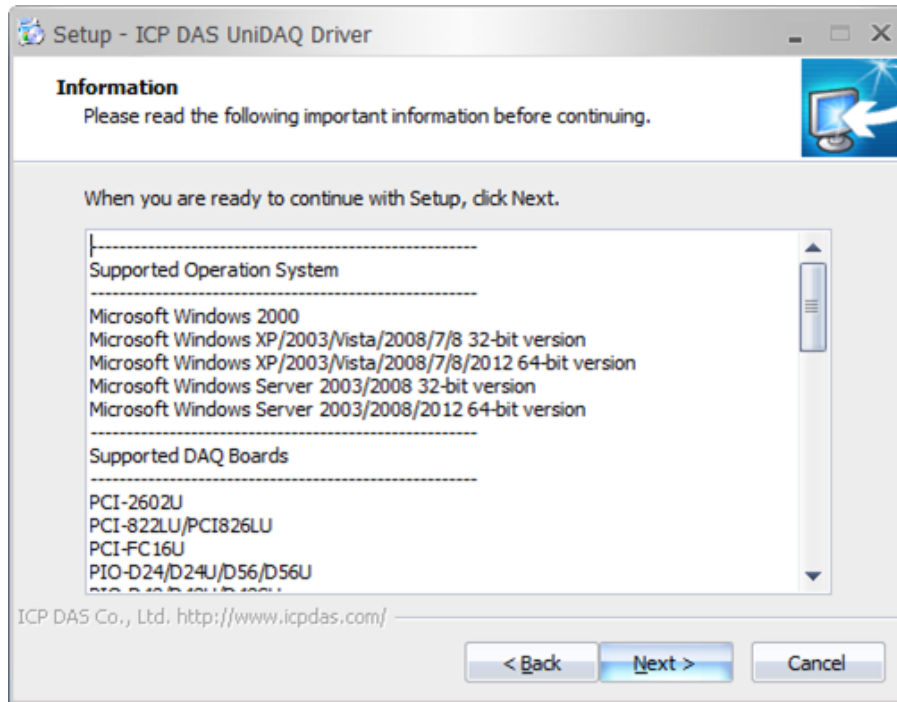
Setup - ICP DAS UniDAQ Driver

Information
Please read the following important information before continuing.

When you are ready to continue with Setup, click Next.

--------------------------------------------------------
Supported Operation System
--------------------------------------------------------
Microsoft Windows 2000
Microsoft Windows XP/2003/Vista/2008/7/8 32-bit version
Microsoft Windows XP/2003/Vista/2008/7/8/2012 64-bit version
Microsoft Windows Server 2003/2008 32-bit version
Microsoft Windows Server 2003/2008/2012 64-bit version
--------------------------------------------------------
Supported DAQ Boards
--------------------------------------------------------
PCI-2602U
PCI-822LU/PCI826LU
PCI-FC16U
PIO-D24/D24U/D56/D56U
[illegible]

ICP DAS Co., Ltd. http://www.icpdas.com/

< Back
Next >
Cancel